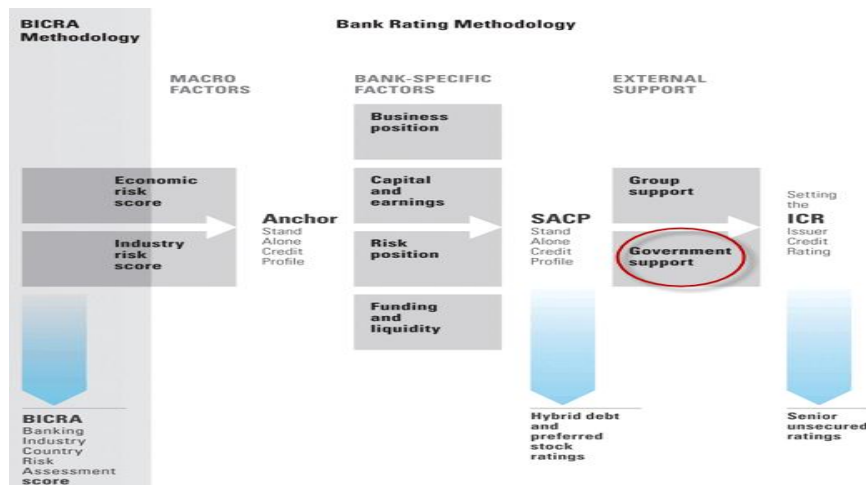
BICRA Methodology

Bank Rating Methodology

MACRO FACTORS

BANK-SPECIFIC FACTORS

EXTERNAL SUPPORT

Economic risk score

Industry risk score

Anchor
Stand Alone Credit Profile

Business position

Capital and earnings

Risk position

Funding and liquidity

SACP
Stand Alone Credit Profile

Group support

Government support

Setting the
ICR
Issuer Credit Rating

BICRA
Banking Industry Country Risk Assessment score

Hybrid debt and preferred stock ratings

Senior unsecured ratings